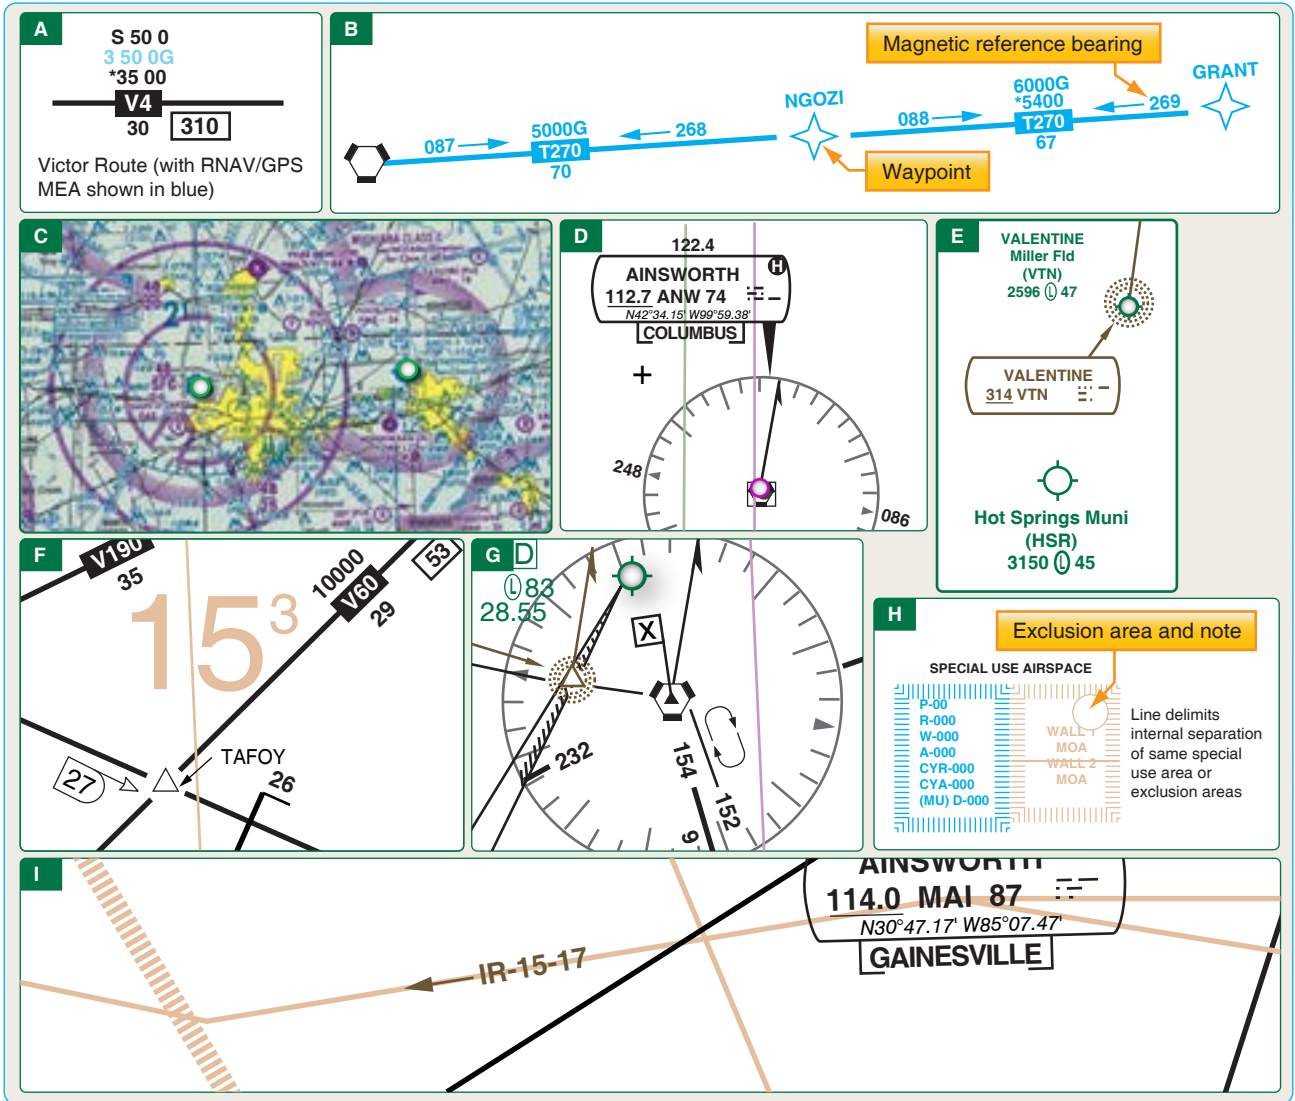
A

S 50 0
3 50 0G
*35 00
V4
30 310

Victor Route (with RNAV/GPS MEA shown in blue)

B

Magnetic reference bearing

GRANT

NGOZI

6000G
*5400
T270
67

269

088

5000G
T270
70

268

087

Waypoint

C

D

122.4
AINSWORTH
112.7 ANW 74
N42°34.15' W99°59.38'
COLUMBUS

248

086

E

VALENTINE
Miller Fld
(VTN)
2596 L 47

VALENTINE
314 VTN

Hot Springs Muni
(HSR)
3150 L 45

F

V190
35

$15^3$

10000
V60
29

53

TAFOY

27

26

G

D
L 83
28.55

X

232

154

152

9

H

Exclusion area and note

SPECIAL USE AIRSPACE

P-00
R-000
W-000
A-000
CYR-000
CYA-000
(MU) D-000

WALL 1
MOA
WALL 2
MOA

Line delimits internal separation of same special use area or exclusion areas

I

AINSWORTH
114.0 MAI 87
N30°47.17' W85°07.47'
GAINESVILLE

IR-15-17